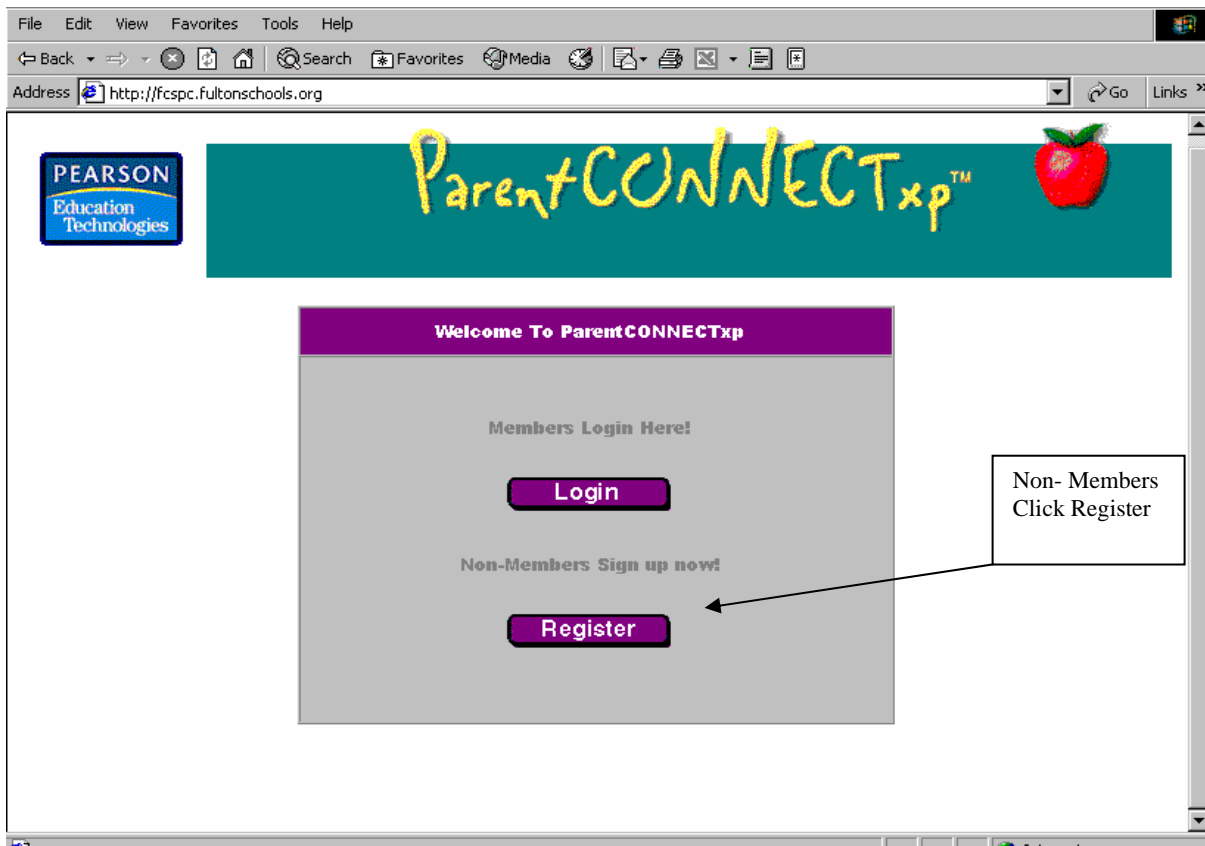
File Edit View Favorites Tools Help

Back Search Favorites Media

Address http://fcspc.fultonschools.org Go Links »

PEARSON
Education Technologies

ParentCONNECTxp™

Welcome To ParentCONNECTxp

Members Login Here!

Login

Non-Members Sign up now!

Register

Non- Members Click Register